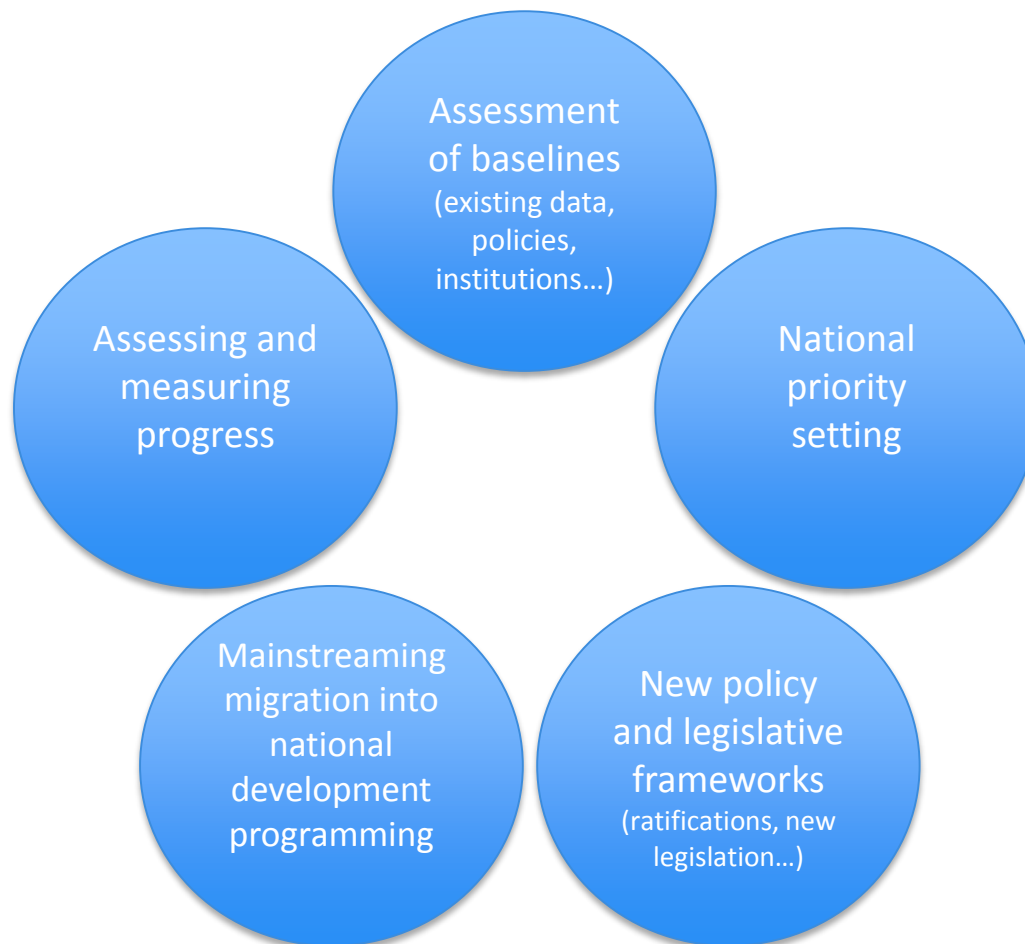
Assessment of baselines
(existing data, policies, institutions…)

National priority setting

New policy and legislative frameworks
(ratifications, new legislation…)

Mainstreaming migration into national development programming

Assessing and measuring progress